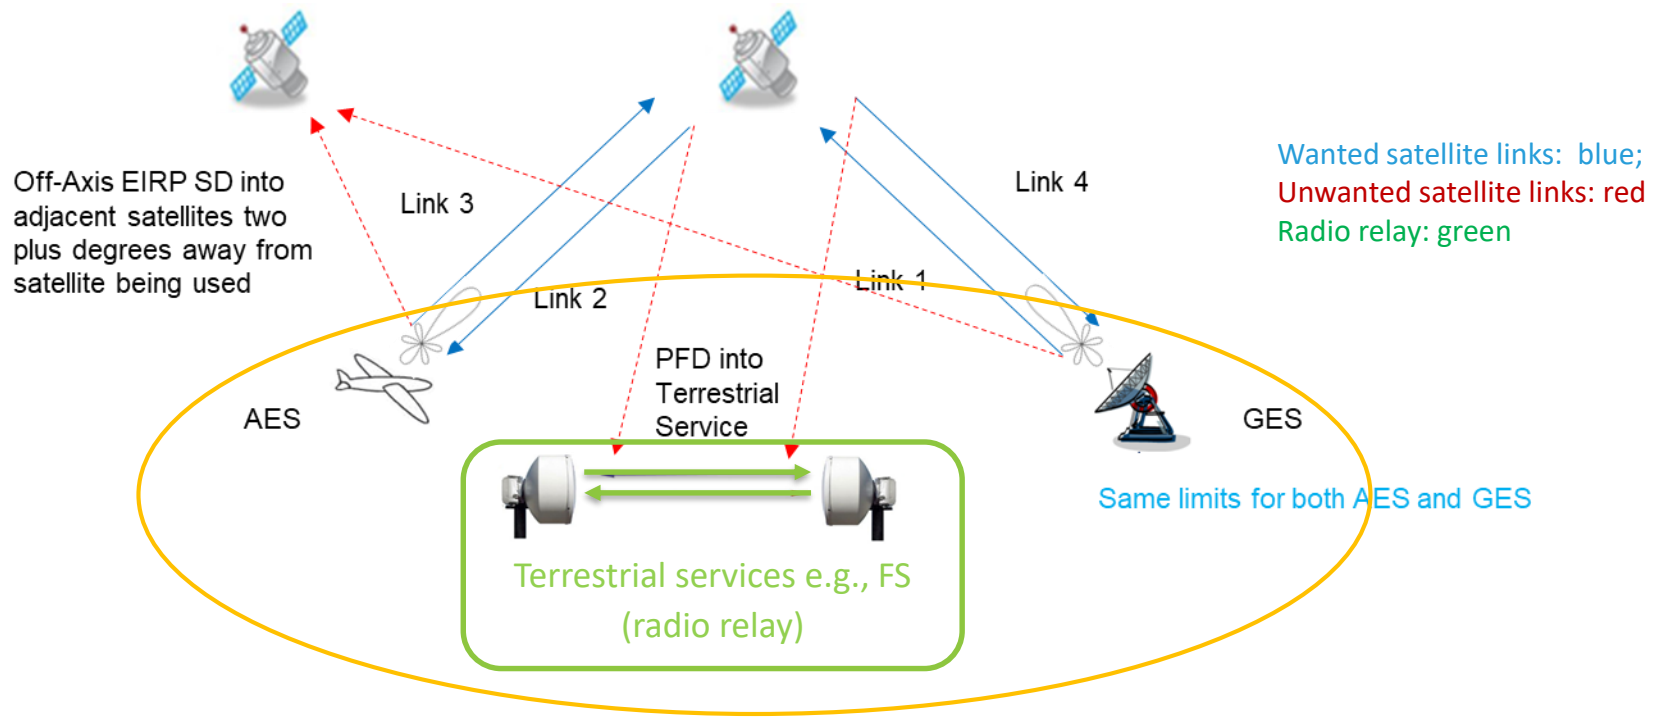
Off-Axis EIRP SD into adjacent satellites two plus degrees away from satellite being used

Link 3

Link 2

Link 4

Link 1

Wanted satellite links: blue;
Unwanted satellite links: red
Radio relay: green

PFD into Terrestrial Service

AES

GES

Same limits for both AES and GES

Terrestrial services e.g., FS (radio relay)